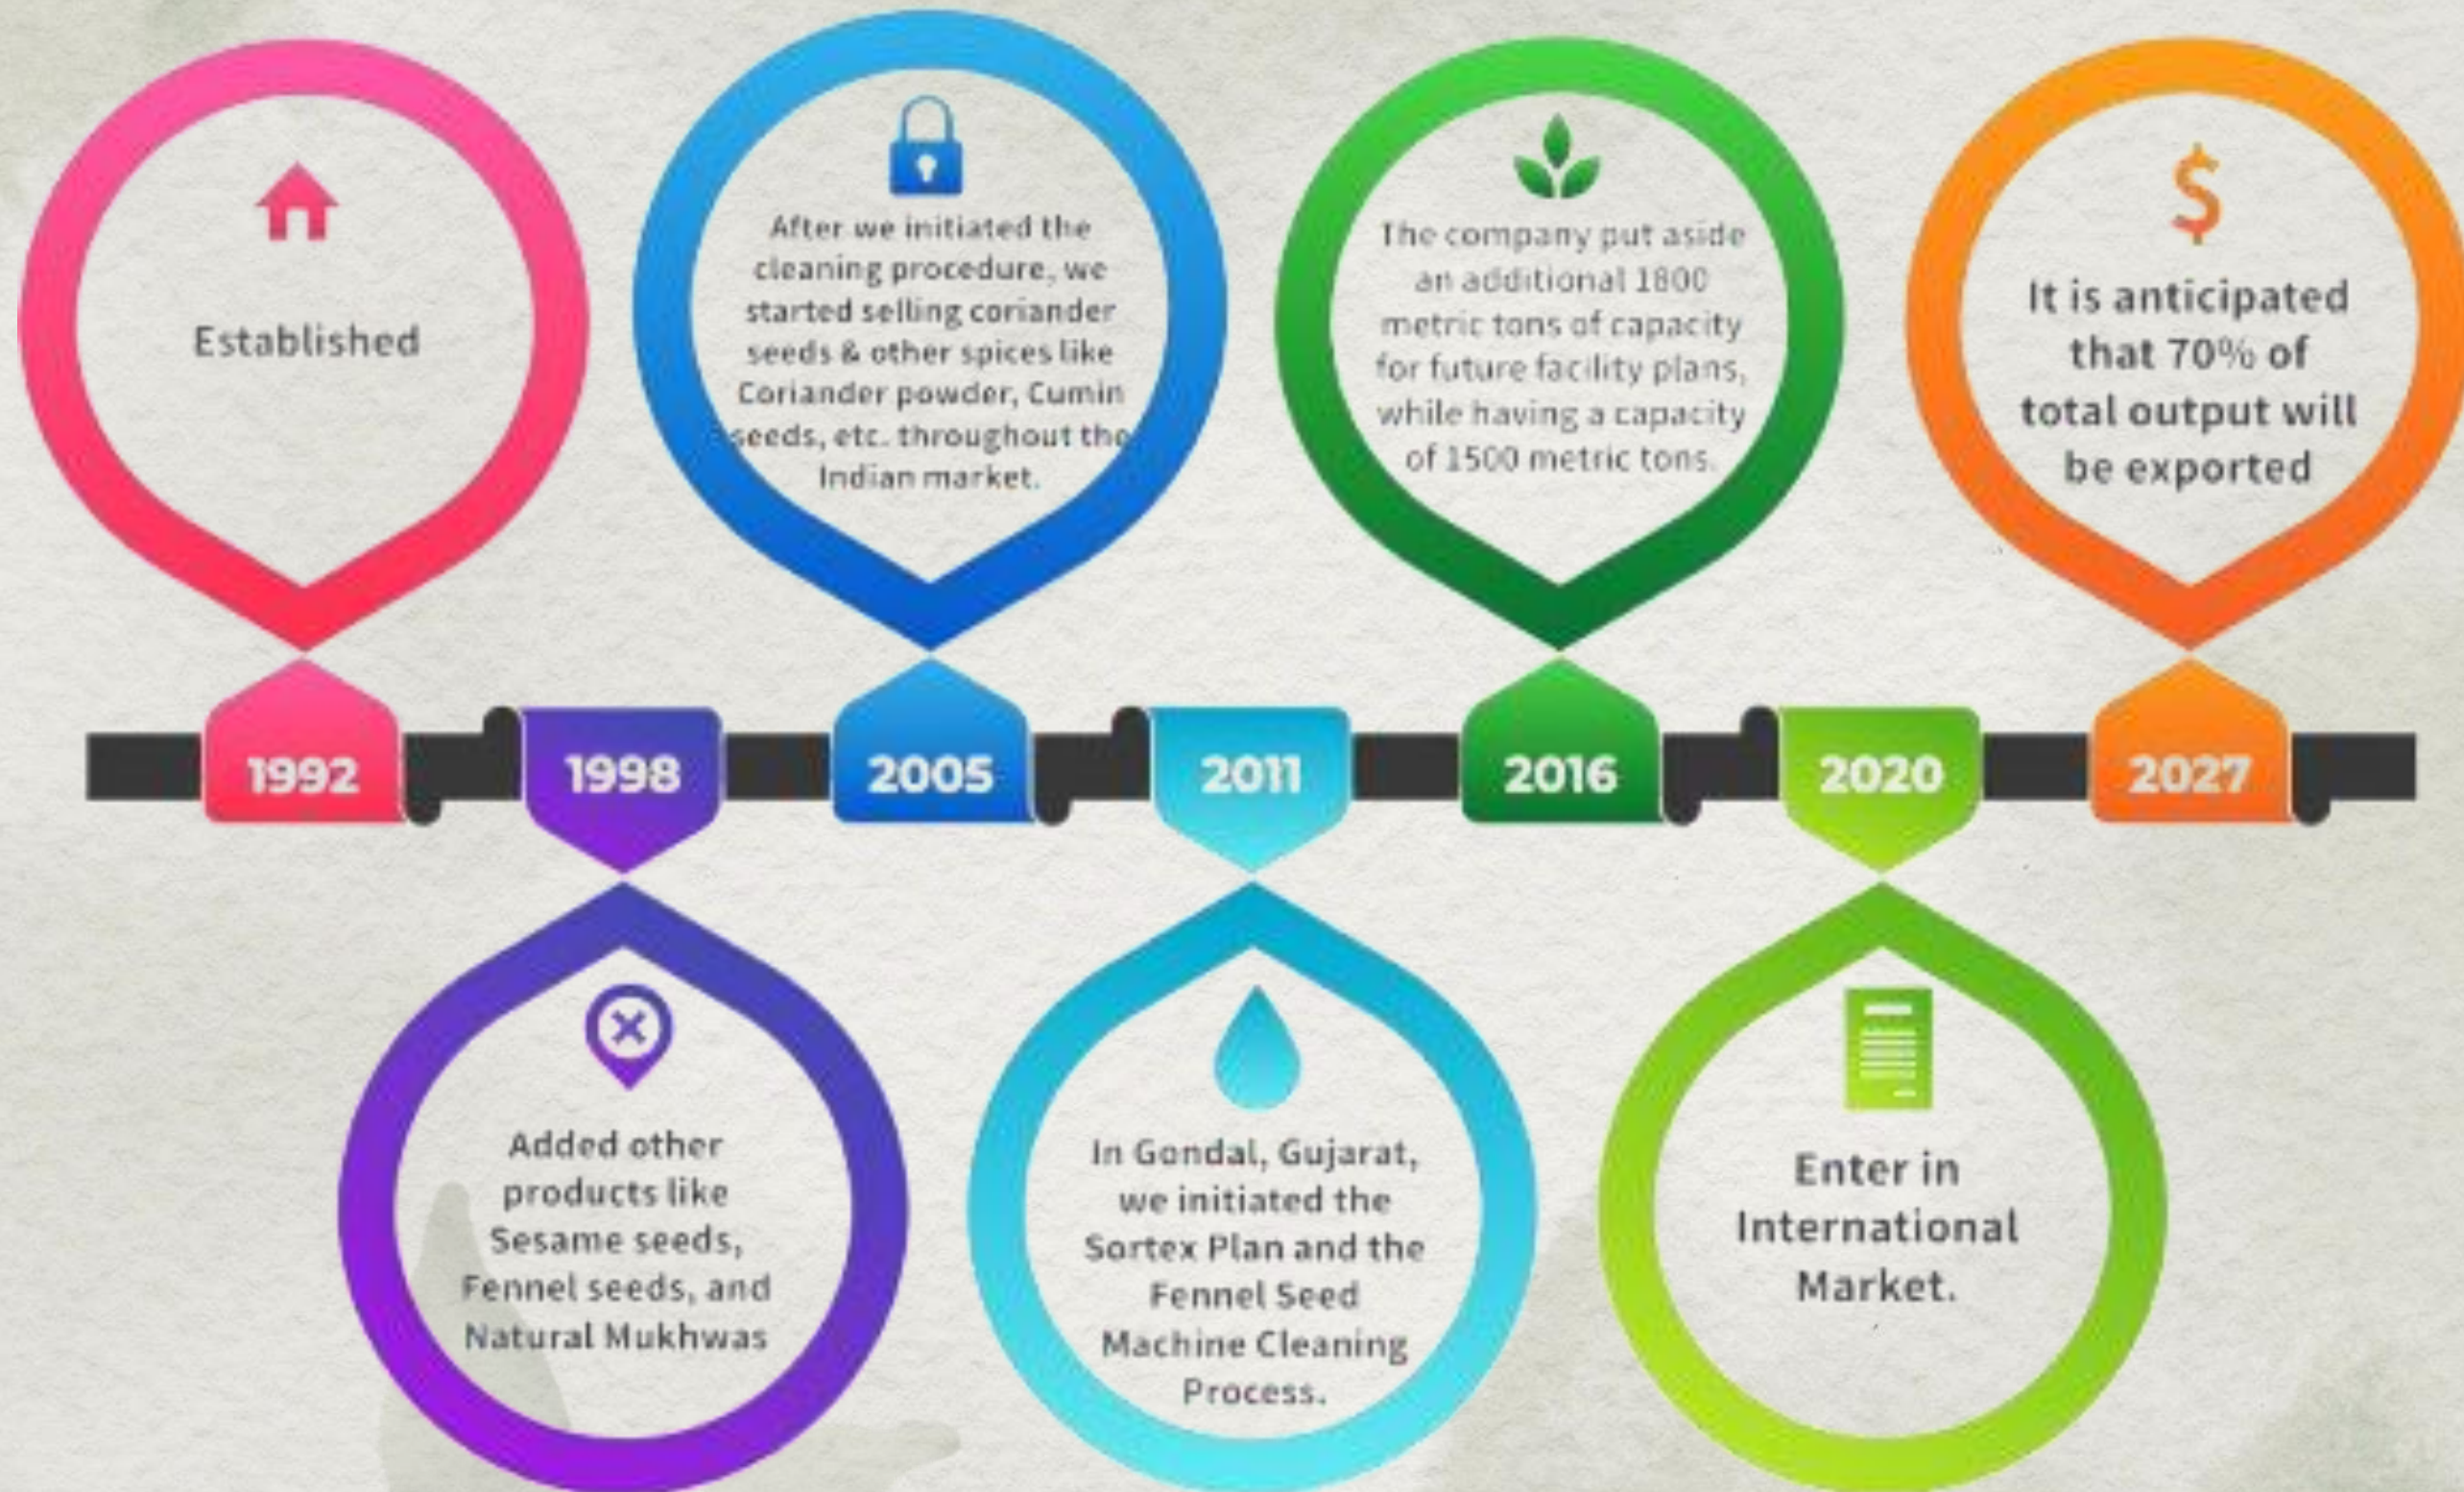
Established

1992

1998

Added other products like Sesame seeds, Fennel seeds, and Natural Mukhwas

After we initiated the cleaning procedure, we started selling coriander seeds & other spices like Coriander powder, Cumin seeds, etc. throughout the Indian market.

2005

2011

In Gondal, Gujarat, we initiated the Sortex Plan and the Fennel Seed Machine Cleaning Process.

The company put aside an additional 1800 metric tons of capacity for future facility plans, while having a capacity of 1500 metric tons.

2016

2020

Enter in International Market.

It is anticipated that 70% of total output will be exported

2027